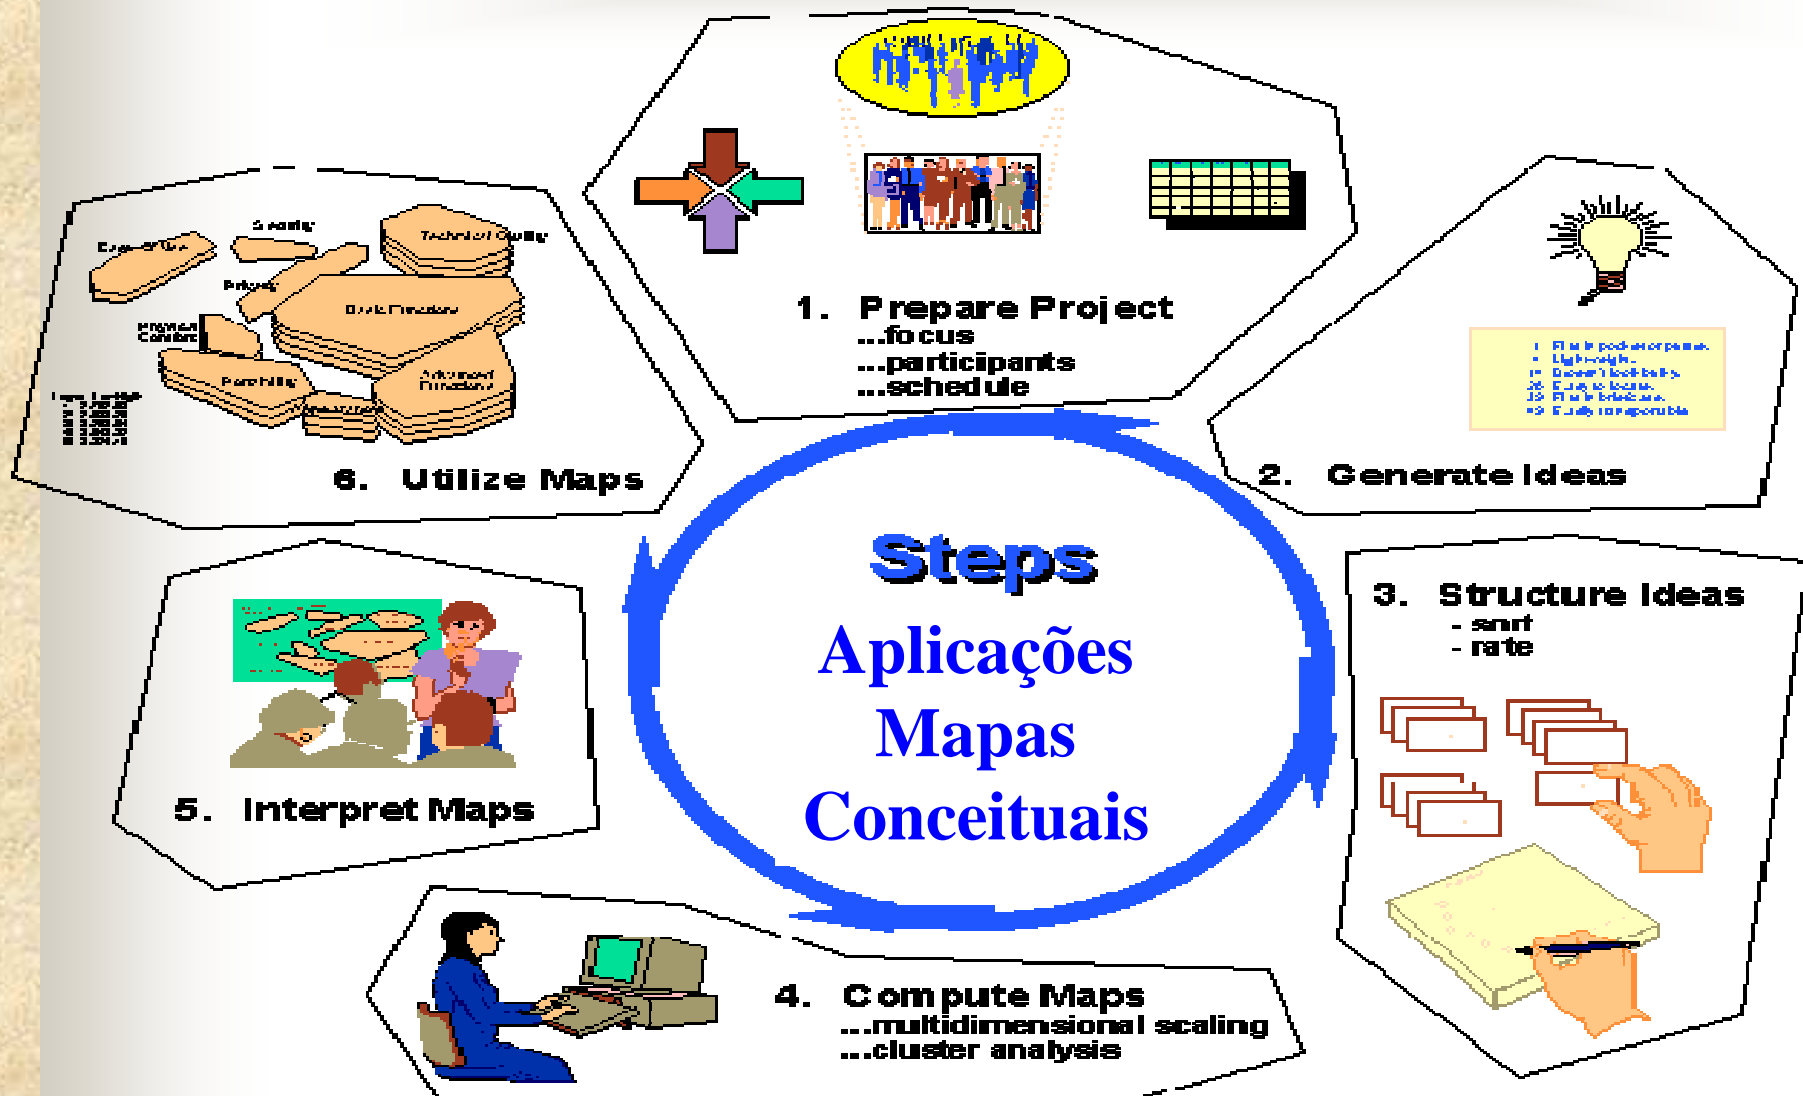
1. Prepare Project
...focus
...participants
...schedule

2. Generate Ideas

3. Structure Ideas
- sort
- rate

4. Compute Maps
...multidimensional scaling
...cluster analysis

5. Interpret Maps

6. Utilize Maps

Technical Quality
Security
Ease of Use
Privacy
Basic Functions
Program Content
Portability
Advanced Functions

Steps
Aplicações
Mapas
Conceituais